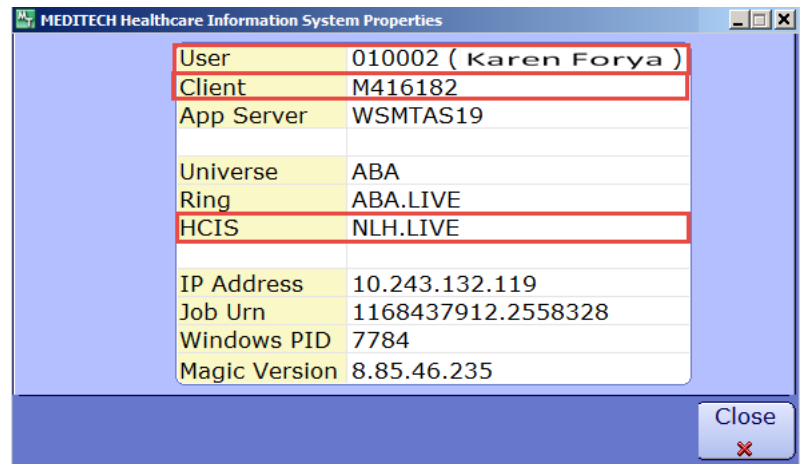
MEDITECH Healthcare Information System Properties

| | |
|---|---|
| User | 010002 ( Karen Forya ) |
| Client | M416182 |
| App Server | WSMTAS19 |
| | |
| Universe | ABA |
| Ring | ABA.LIVE |
| HCIS | NLH.LIVE |
| | |
| IP Address | 10.243.132.119 |
| Job Urn | 1168437912.2558328 |
| Windows PID | 7784 |
| Magic Version | 8.85.46.235 |

Close